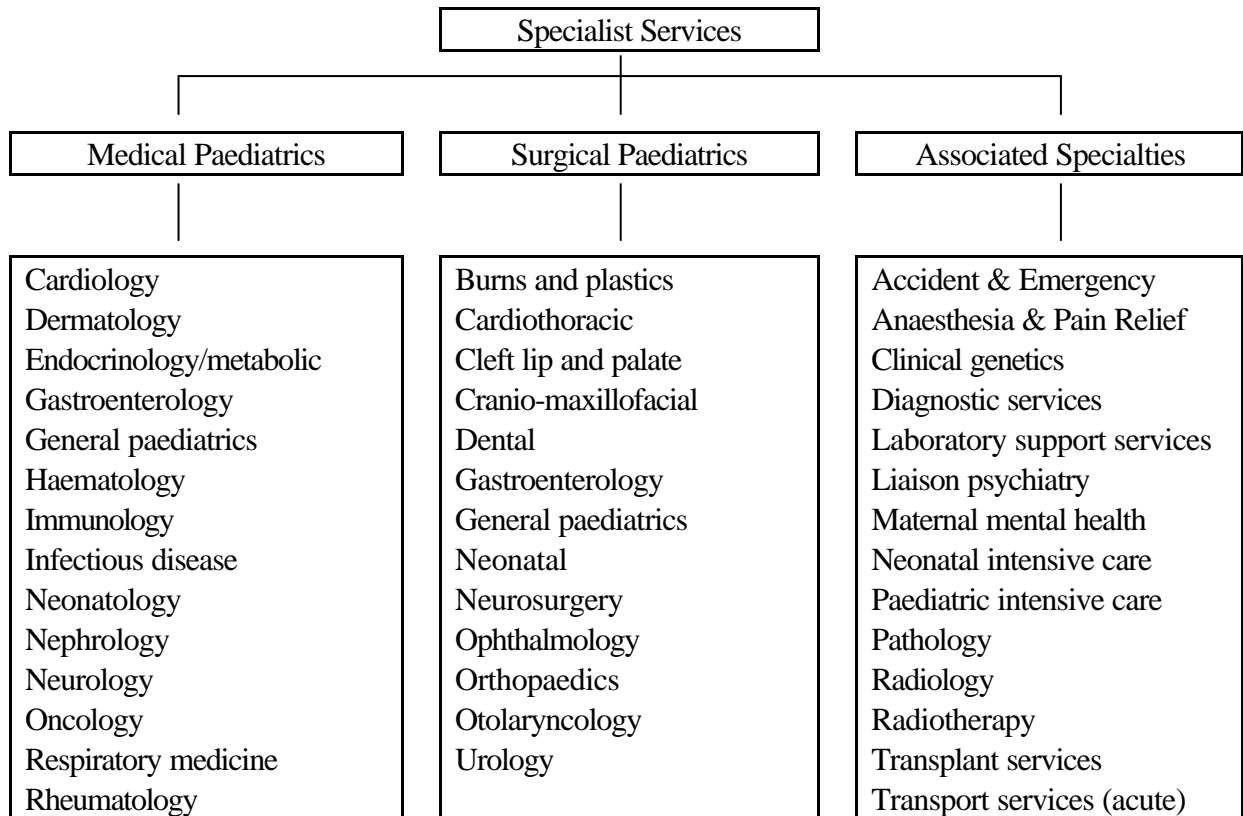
Specialist Services

Medical Paediatrics

Cardiology
Dermatology
Endocrinology/metabolic
Gastroenterology
General paediatrics
Haematology
Immunology
Infectious disease
Neonatology
Nephrology
Neurology
Oncology
Respiratory medicine
Rheumatology

Surgical Paediatrics

Burns and plastics
Cardiothoracic
Cleft lip and palate
Cranio-maxillofacial
Dental
Gastroenterology
General paediatrics
Neonatal
Neurosurgery
Ophthalmology
Orthopaedics
Otolaryncology
Urology

Associated Specialties

Accident & Emergency
Anaesthesia & Pain Relief
Clinical genetics
Diagnostic services
Laboratory support services
Liaison psychiatry
Maternal mental health
Neonatal intensive care
Paediatric intensive care
Pathology
Radiology
Radiotherapy
Transplant services
Transport services (acute)